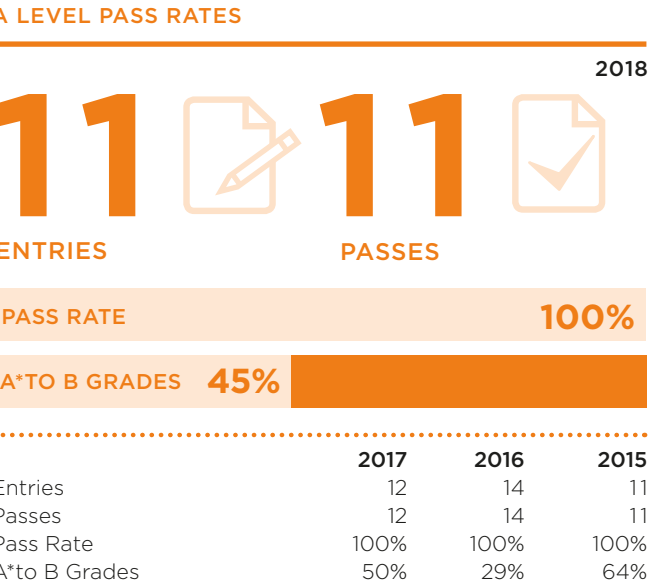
A LEVEL PASS RATES

2018

11

11

ENTRIES

PASSES

PASS RATE 100%

A*TO B GRADES 45%

|  | 2017 | 2016 | 2015 |
|---|---|---|---|
| Entries | 12 | 14 | 11 |
| Passes | 12 | 14 | 11 |
| Pass Rate | 100% | 100% | 100% |
| A*to B Grades | 50% | 29% | 64% |